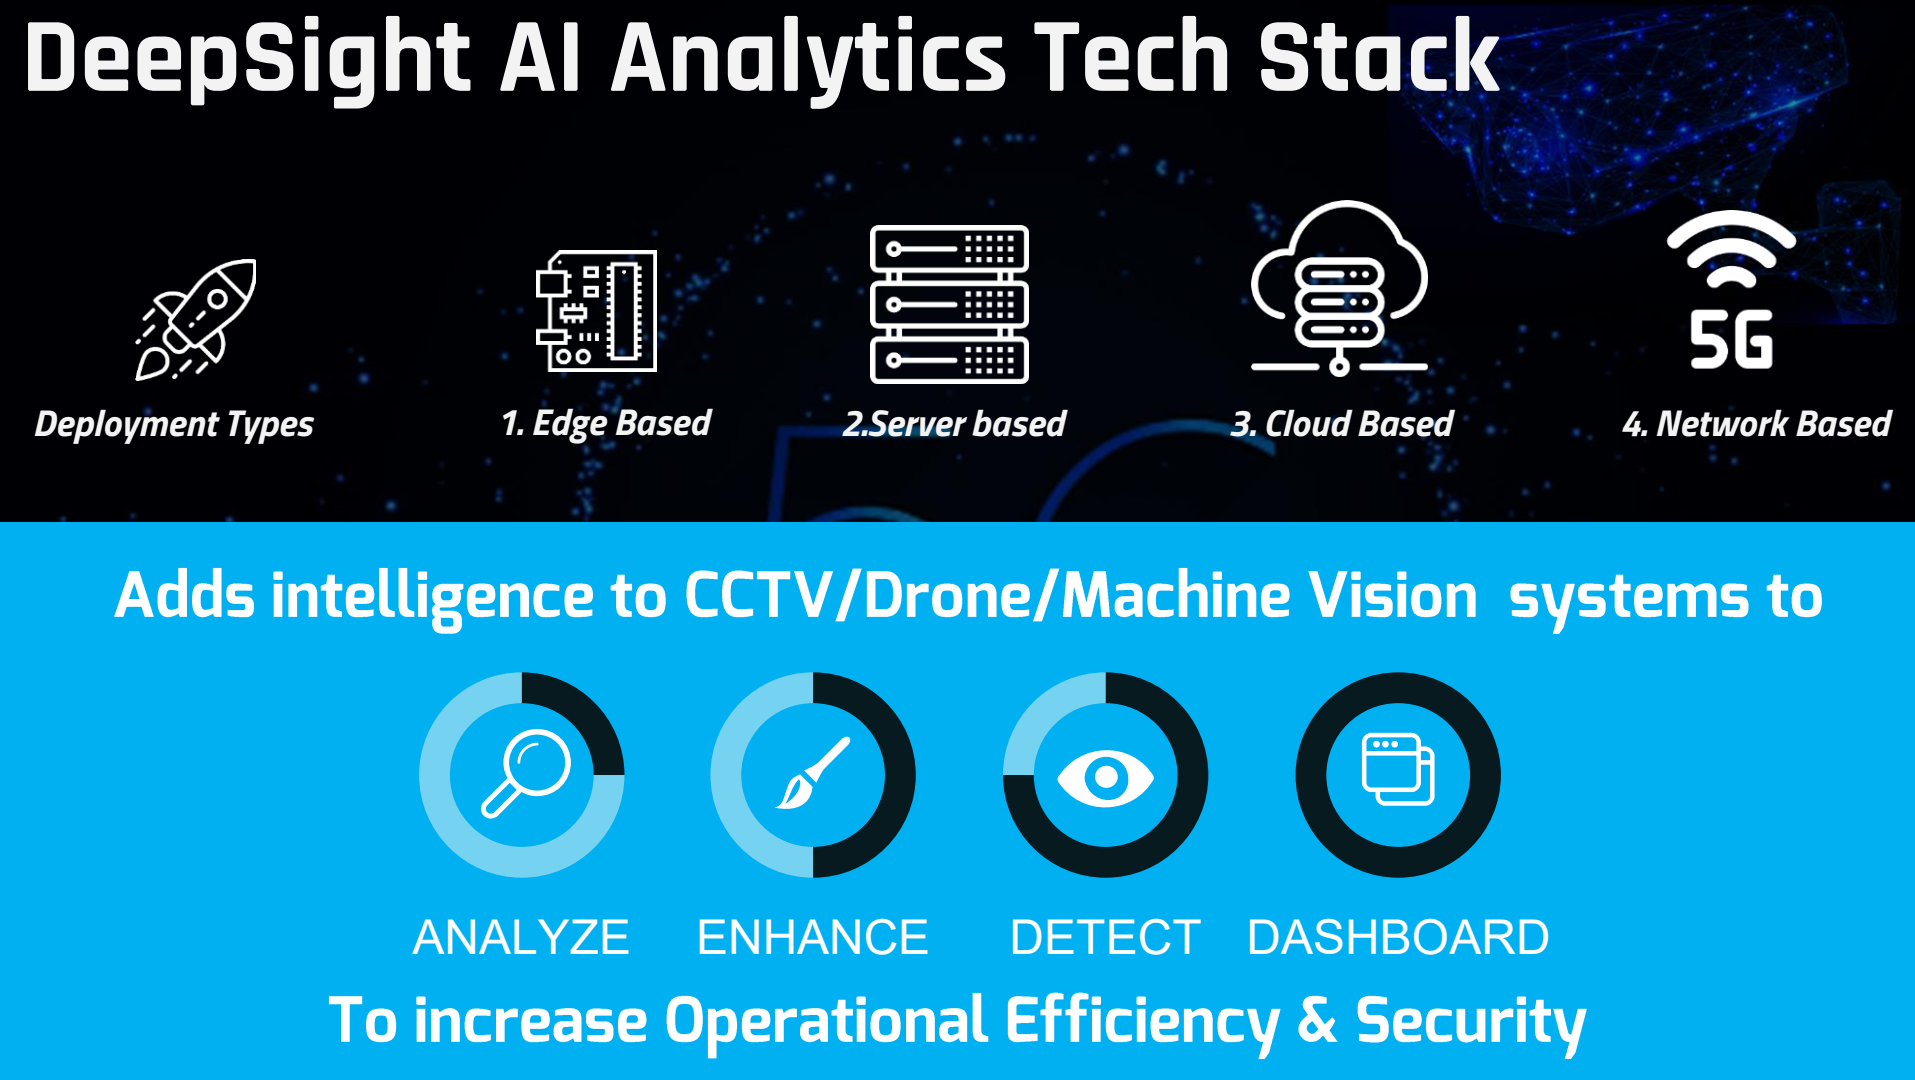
DeepSight AI Analytics Tech Stack

5G

Deployment Types

1. Edge Based

2.Server based

3. Cloud Based

4. Network Based

Adds intelligence to CCTV/Drone/Machine Vision systems to

ANALYZE

ENHANCE

DETECT

DASHBOARD

To increase Operational Efficiency & Security